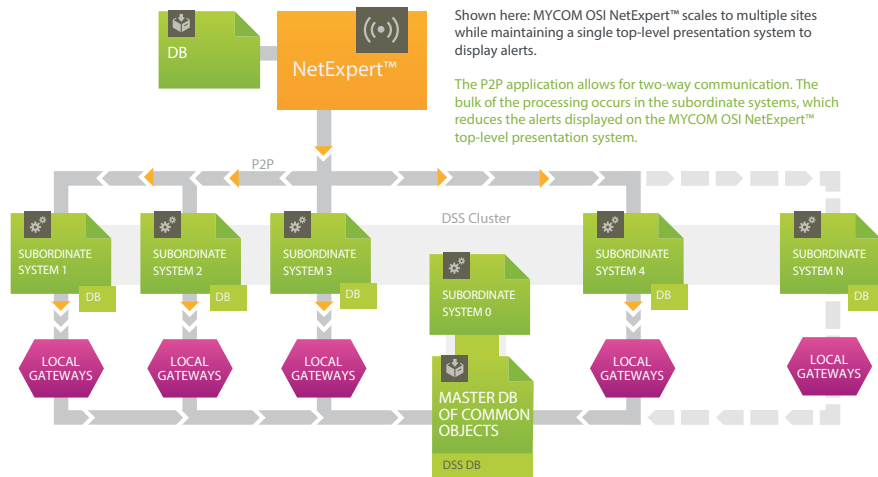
Shown here: MYCOM OSI NetExpert™ scales to multiple sites while maintaining a single top-level presentation system to display alerts.

The P2P application allows for two-way communication. The bulk of the processing occurs in the subordinate systems, which reduces the alerts displayed on the MYCOM OSI NetExpert™ top-level presentation system.

DB

NetExpert™

P2P

DSS Cluster

SUBORDINATE SYSTEM 1
DB

SUBORDINATE SYSTEM 2
DB

SUBORDINATE SYSTEM 3
DB

SUBORDINATE SYSTEM 0

SUBORDINATE SYSTEM 4
DB

SUBORDINATE SYSTEM N
DB

LOCAL GATEWAYS

LOCAL GATEWAYS

LOCAL GATEWAYS

LOCAL GATEWAYS

LOCAL GATEWAYS

MASTER DB OF COMMON OBJECTS
DSS DB